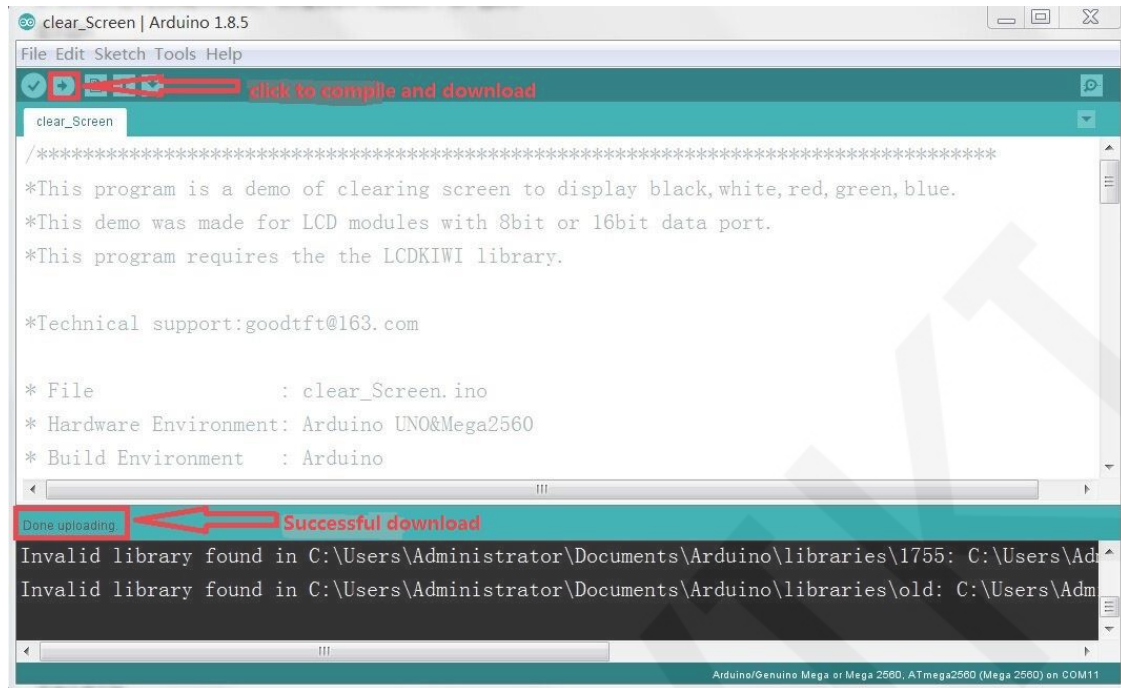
clear_Screen | Arduino 1.8.5

File Edit Sketch Tools Help

click to compile and download

clear_Screen

/*****************************************************************************
*This program is a demo of clearing screen to display black, white, red, green, blue.
*This demo was made for LCD modules with 8bit or 16bit data port.
*This program requires the the LCDKIWI library.

*Technical support:goodtft@163.com

* File : clear_Screen.ino
* Hardware Environment: Arduino UNO&Mega2560
* Build Environment : Arduino

Done uploading.

Successful download

Invalid library found in C:\Users\Administrator\Documents\Arduino\libraries\1755: C:\Users\Adm
Invalid library found in C:\Users\Administrator\Documents\Arduino\libraries\old: C:\Users\Adm

Arduino/Genuino Mega or Mega 2560, ATmega2560 (Mega 2560) on COM11